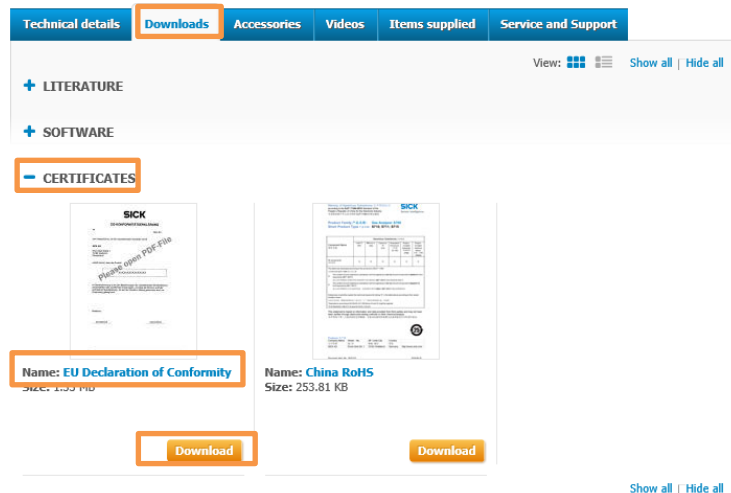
Technical details | Downloads | Accessories | Videos | Items supplied | Service and Support

View: Show all | Hide all

+ LITERATURE

+ SOFTWARE

− CERTIFICATES

SICK

Please open PDF-File

Name: EU Declaration of Conformity
Size: 1.53 MB

Download

SICK

Name: China RoHS
Size: 253.81 KB

Download

Show all | Hide all